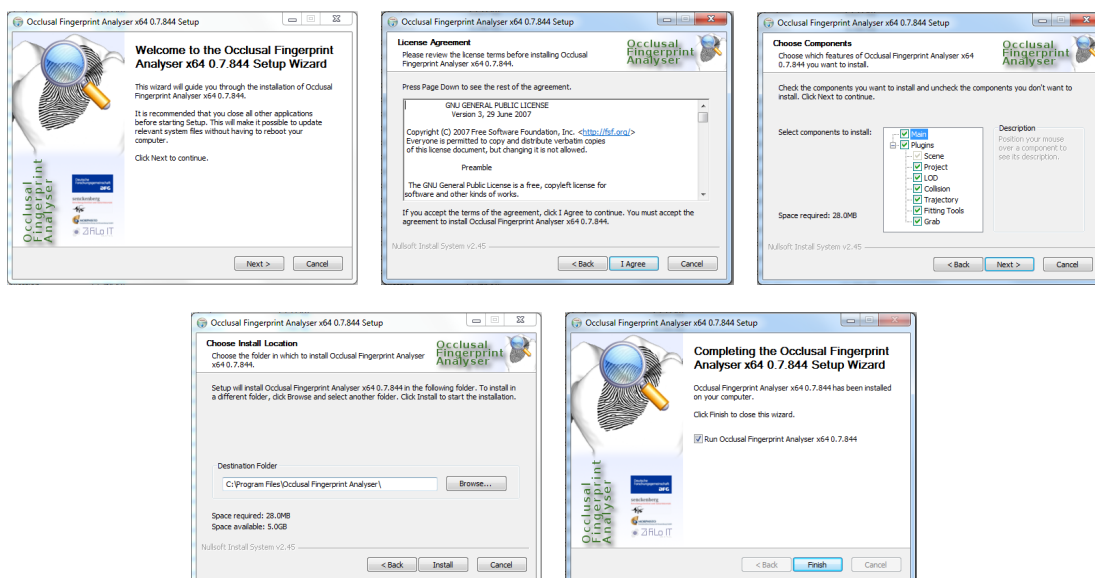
Occlusal Fingerprint Analyser x64 0.7.844 Setup

Welcome to the Occlusal Fingerprint Analyser x64 0.7.844 Setup Wizard

This wizard will guide you through the installation of Occlusal Fingerprint Analyser x64 0.7.844.

It is recommended that you close all other applications before starting Setup. This will make it possible to update relevant system files without having to reboot your computer.

Click Next to continue.

Occlusal Fingerprint Analyser

DFG

senckenberg

ZiRLo IT

Next >
Cancel

Occlusal Fingerprint Analyser x64 0.7.844 Setup

License Agreement
Please review the license terms before installing Occlusal Fingerprint Analyser x64 0.7.844.

Occlusal Fingerprint Analyser

Press Page Down to see the rest of the agreement.

GNU GENERAL PUBLIC LICENSE
Version 3, 29 June 2007

Copyright (C) 2007 Free Software Foundation, Inc. <http://fsf.org/>
Everyone is permitted to copy and distribute verbatim copies of this license document, but changing it is not allowed.

Preamble

The GNU General Public License is a free, copyleft license for software and other kinds of works.

If you accept the terms of the agreement, click I Agree to continue. You must accept the agreement to install Occlusal Fingerprint Analyser x64 0.7.844.

Nullsoft Install System v2.45

< Back
I Agree
Cancel

Occlusal Fingerprint Analyser x64 0.7.844 Setup

Choose Components
Choose which features of Occlusal Fingerprint Analyser x64 0.7.844 you want to install.

Occlusal Fingerprint Analyser

Check the components you want to install and uncheck the components you don't want to install. Click Next to continue.

Select components to install:

Main
Plugins
Scene
Project
LOD
Collision
Trajectory
Fitting Tools
Grab

Description
Position your mouse over a component to see its description.

Space required: 28.0MB

Nullsoft Install System v2.45

< Back
Next >
Cancel

Occlusal Fingerprint Analyser x64 0.7.844 Setup

Choose Install Location
Choose the folder in which to install Occlusal Fingerprint Analyser x64 0.7.844.

Occlusal Fingerprint Analyser

Setup will install Occlusal Fingerprint Analyser x64 0.7.844 in the following folder. To install in a different folder, click Browse and select another folder. Click Install to start the installation.

Destination Folder
C:\Program Files\Occlusal Fingerprint Analyser\
Browse...

Space required: 28.0MB
Space available: 5.0GB

Nullsoft Install System v2.45

< Back
Install
Cancel

Occlusal Fingerprint Analyser x64 0.7.844 Setup

Completing the Occlusal Fingerprint Analyser x64 0.7.844 Setup Wizard

Occlusal Fingerprint Analyser x64 0.7.844 has been installed on your computer.

Click Finish to close this wizard.

Run Occlusal Fingerprint Analyser x64 0.7.844

Occlusal Fingerprint Analyser

DFG

senckenberg

ZiRLo IT

< Back
Finish
Cancel